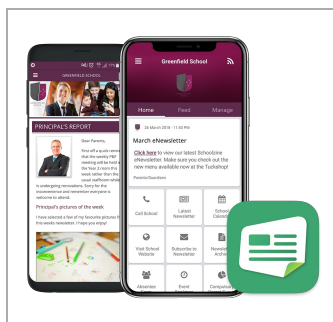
GREENFIELD SCHOOL

PRINCIPAL'S REPORT

Dear Parents,

First off a quick reminder that the weekly PBF meeting will be held in the Year 3 room this week rather than the usual staffroom while it is undergoing renovations. Sorry for the inconvenience and remember everyone is welcome to attend.

Principal's pictures of the week

I have selected a few of my favourite pictures for this weeks newsletter. I hope you enjoy!

Greenfield School

Home

Feed

Manage

26 March 2019 - 11:03 PM

March eNewsletter

Click here to view our latest SchoolZine eNewsletter. Make sure you check out the new menu available now at the Tuckshop!

Parents/Guardians

Call School

Latest Newsletter

School Calendar

Visit School Website

Subscribe to Newsletter

Newsletter Archive

Absentee

Event

Complaints